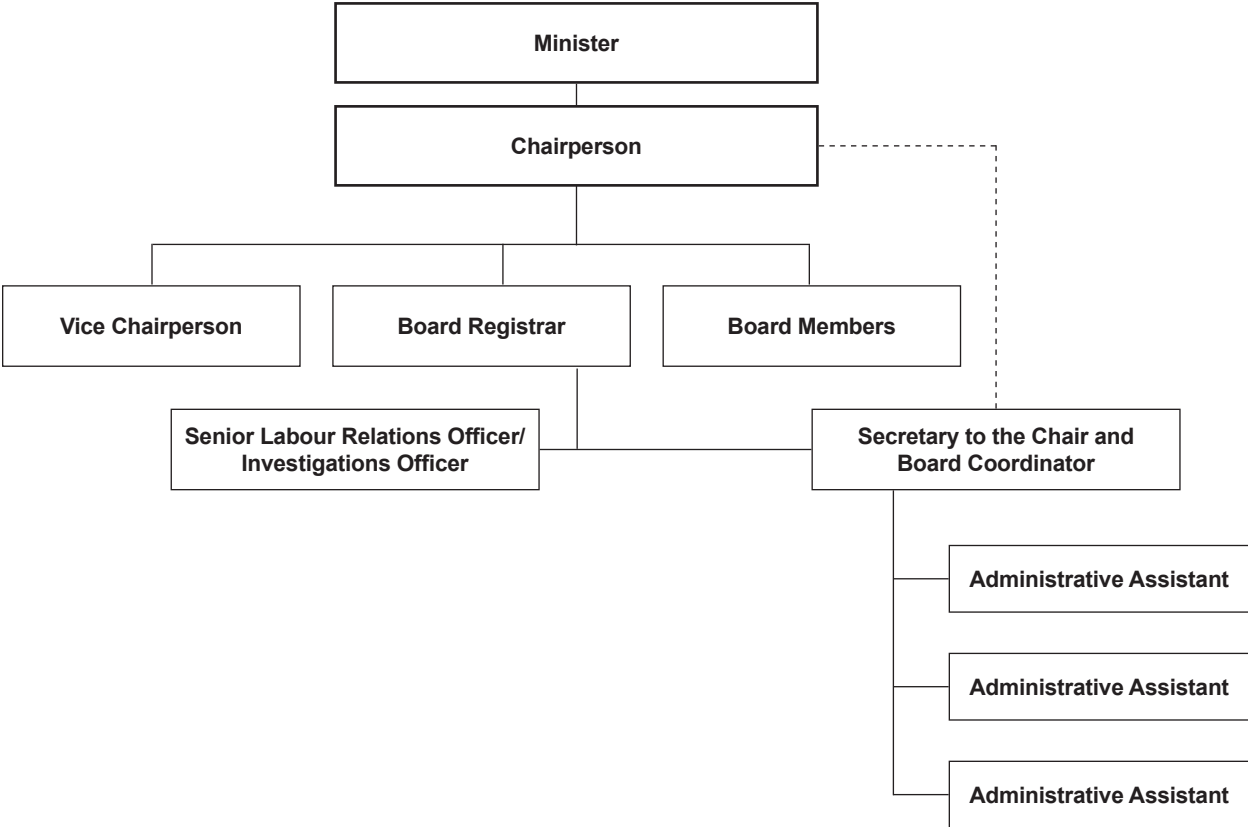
Minister

Chairperson

Vice Chairperson

Board Registrar

Board Members

Senior Labour Relations Officer/ Investigations Officer

Secretary to the Chair and Board Coordinator

Administrative Assistant

Administrative Assistant

Administrative Assistant